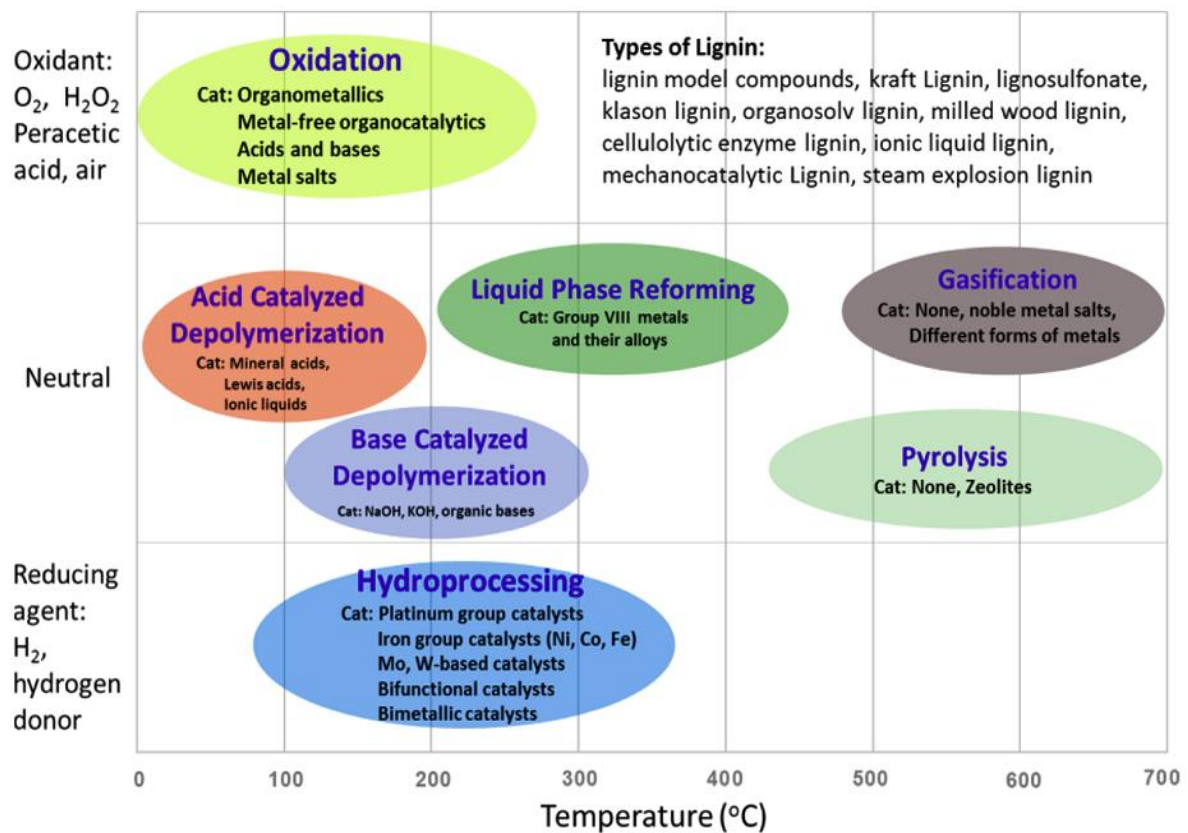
Oxidant: $O_2$, $H_2O_2$ Peracetic acid, air

Oxidation
Cat: Organometallics
Metal-free organocatalytics
Acids and bases
Metal salts

Types of Lignin:
lignin model compounds, kraft Lignin, lignosulfonate, klason lignin, organosolv lignin, milled wood lignin, cellulolytic enzyme lignin, ionic liquid lignin, mechanocatalytic Lignin, steam explosion lignin

Neutral

Acid Catalyzed Depolymerization
Cat: Mineral acids,
Lewis acids,
Ionic liquids

Liquid Phase Reforming
Cat: Group VIII metals
and their alloys

Gasification
Cat: None, noble metal salts,
Different forms of metals

Base Catalyzed Depolymerization
Cat: NaOH, KOH, organic bases

Pyrolysis
Cat: None, Zeolites

Reducing agent: $H_2$, hydrogen donor

Hydroprocessing
Cat: Platinum group catalysts
Iron group catalysts (Ni, Co, Fe)
Mo, W-based catalysts
Bifunctional catalysts
Bimetallic catalysts

0 100 200 300 400 500 600 700
Temperature ($^oC$)